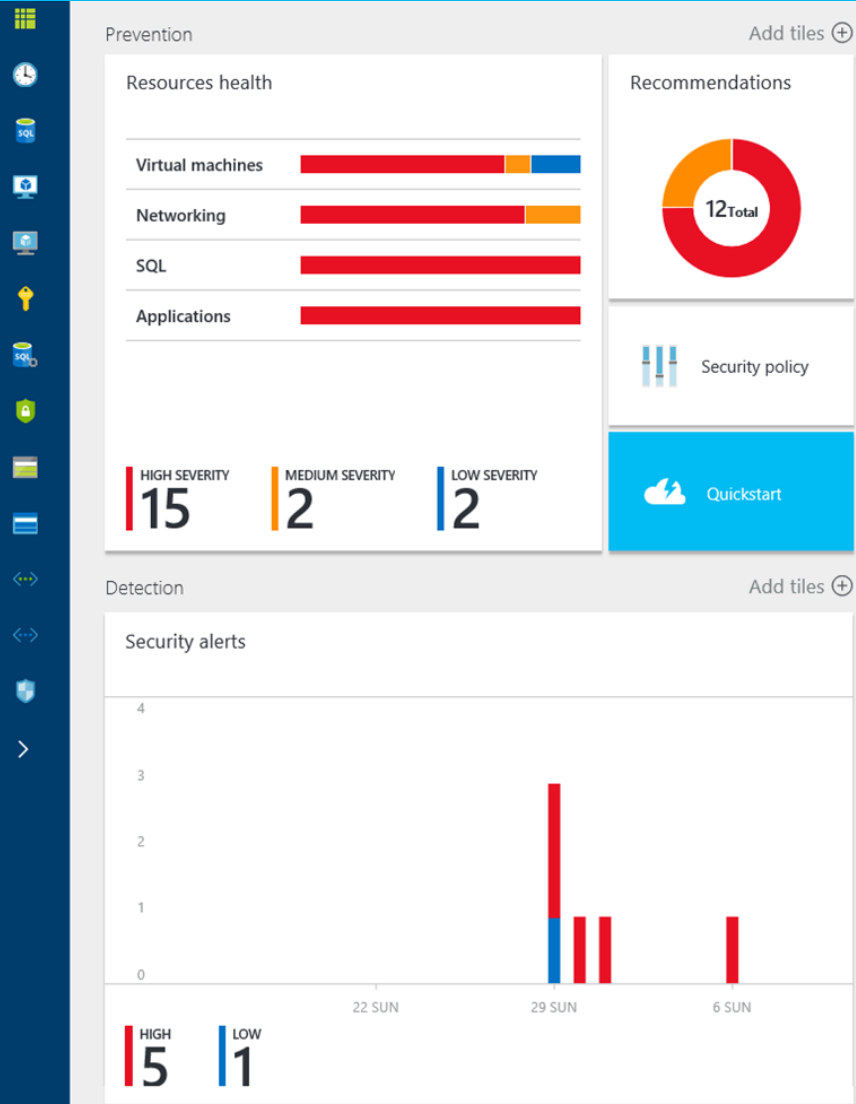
SQL

SQL

Prevention

Add tiles ⊕

Resources health

Virtual machines

Networking

SQL

Applications

HIGH SEVERITY
15

MEDIUM SEVERITY
2

LOW SEVERITY
2

Recommendations

12Total

Security policy

Quickstart

Detection

Add tiles ⊕

Security alerts

4
3
2
1
0

22 SUN
29 SUN
6 SUN

HIGH
5

LOW
1